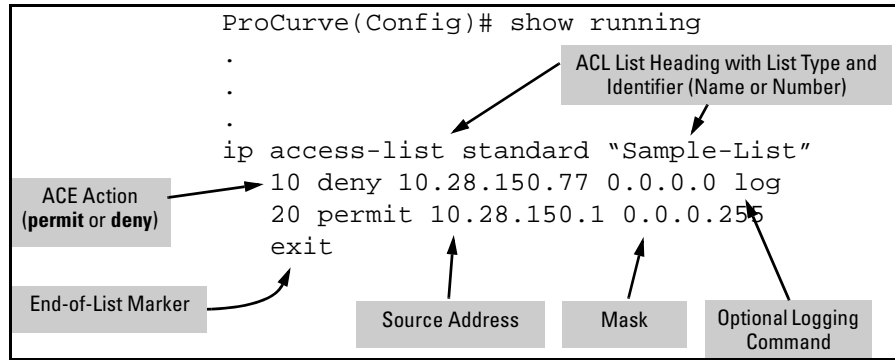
ProCurve(Config)# show running
.
.
.
ip access-list standard “Sample-List”
10 deny 10.28.150.77 0.0.0.0 log
20 permit 10.28.150.1 0.0.0.255
exit

ACL List Heading with List Type and Identifier (Name or Number)

ACE Action (**permit** or **deny**)

End-of-List Marker

Source Address

Mask

Optional Logging Command